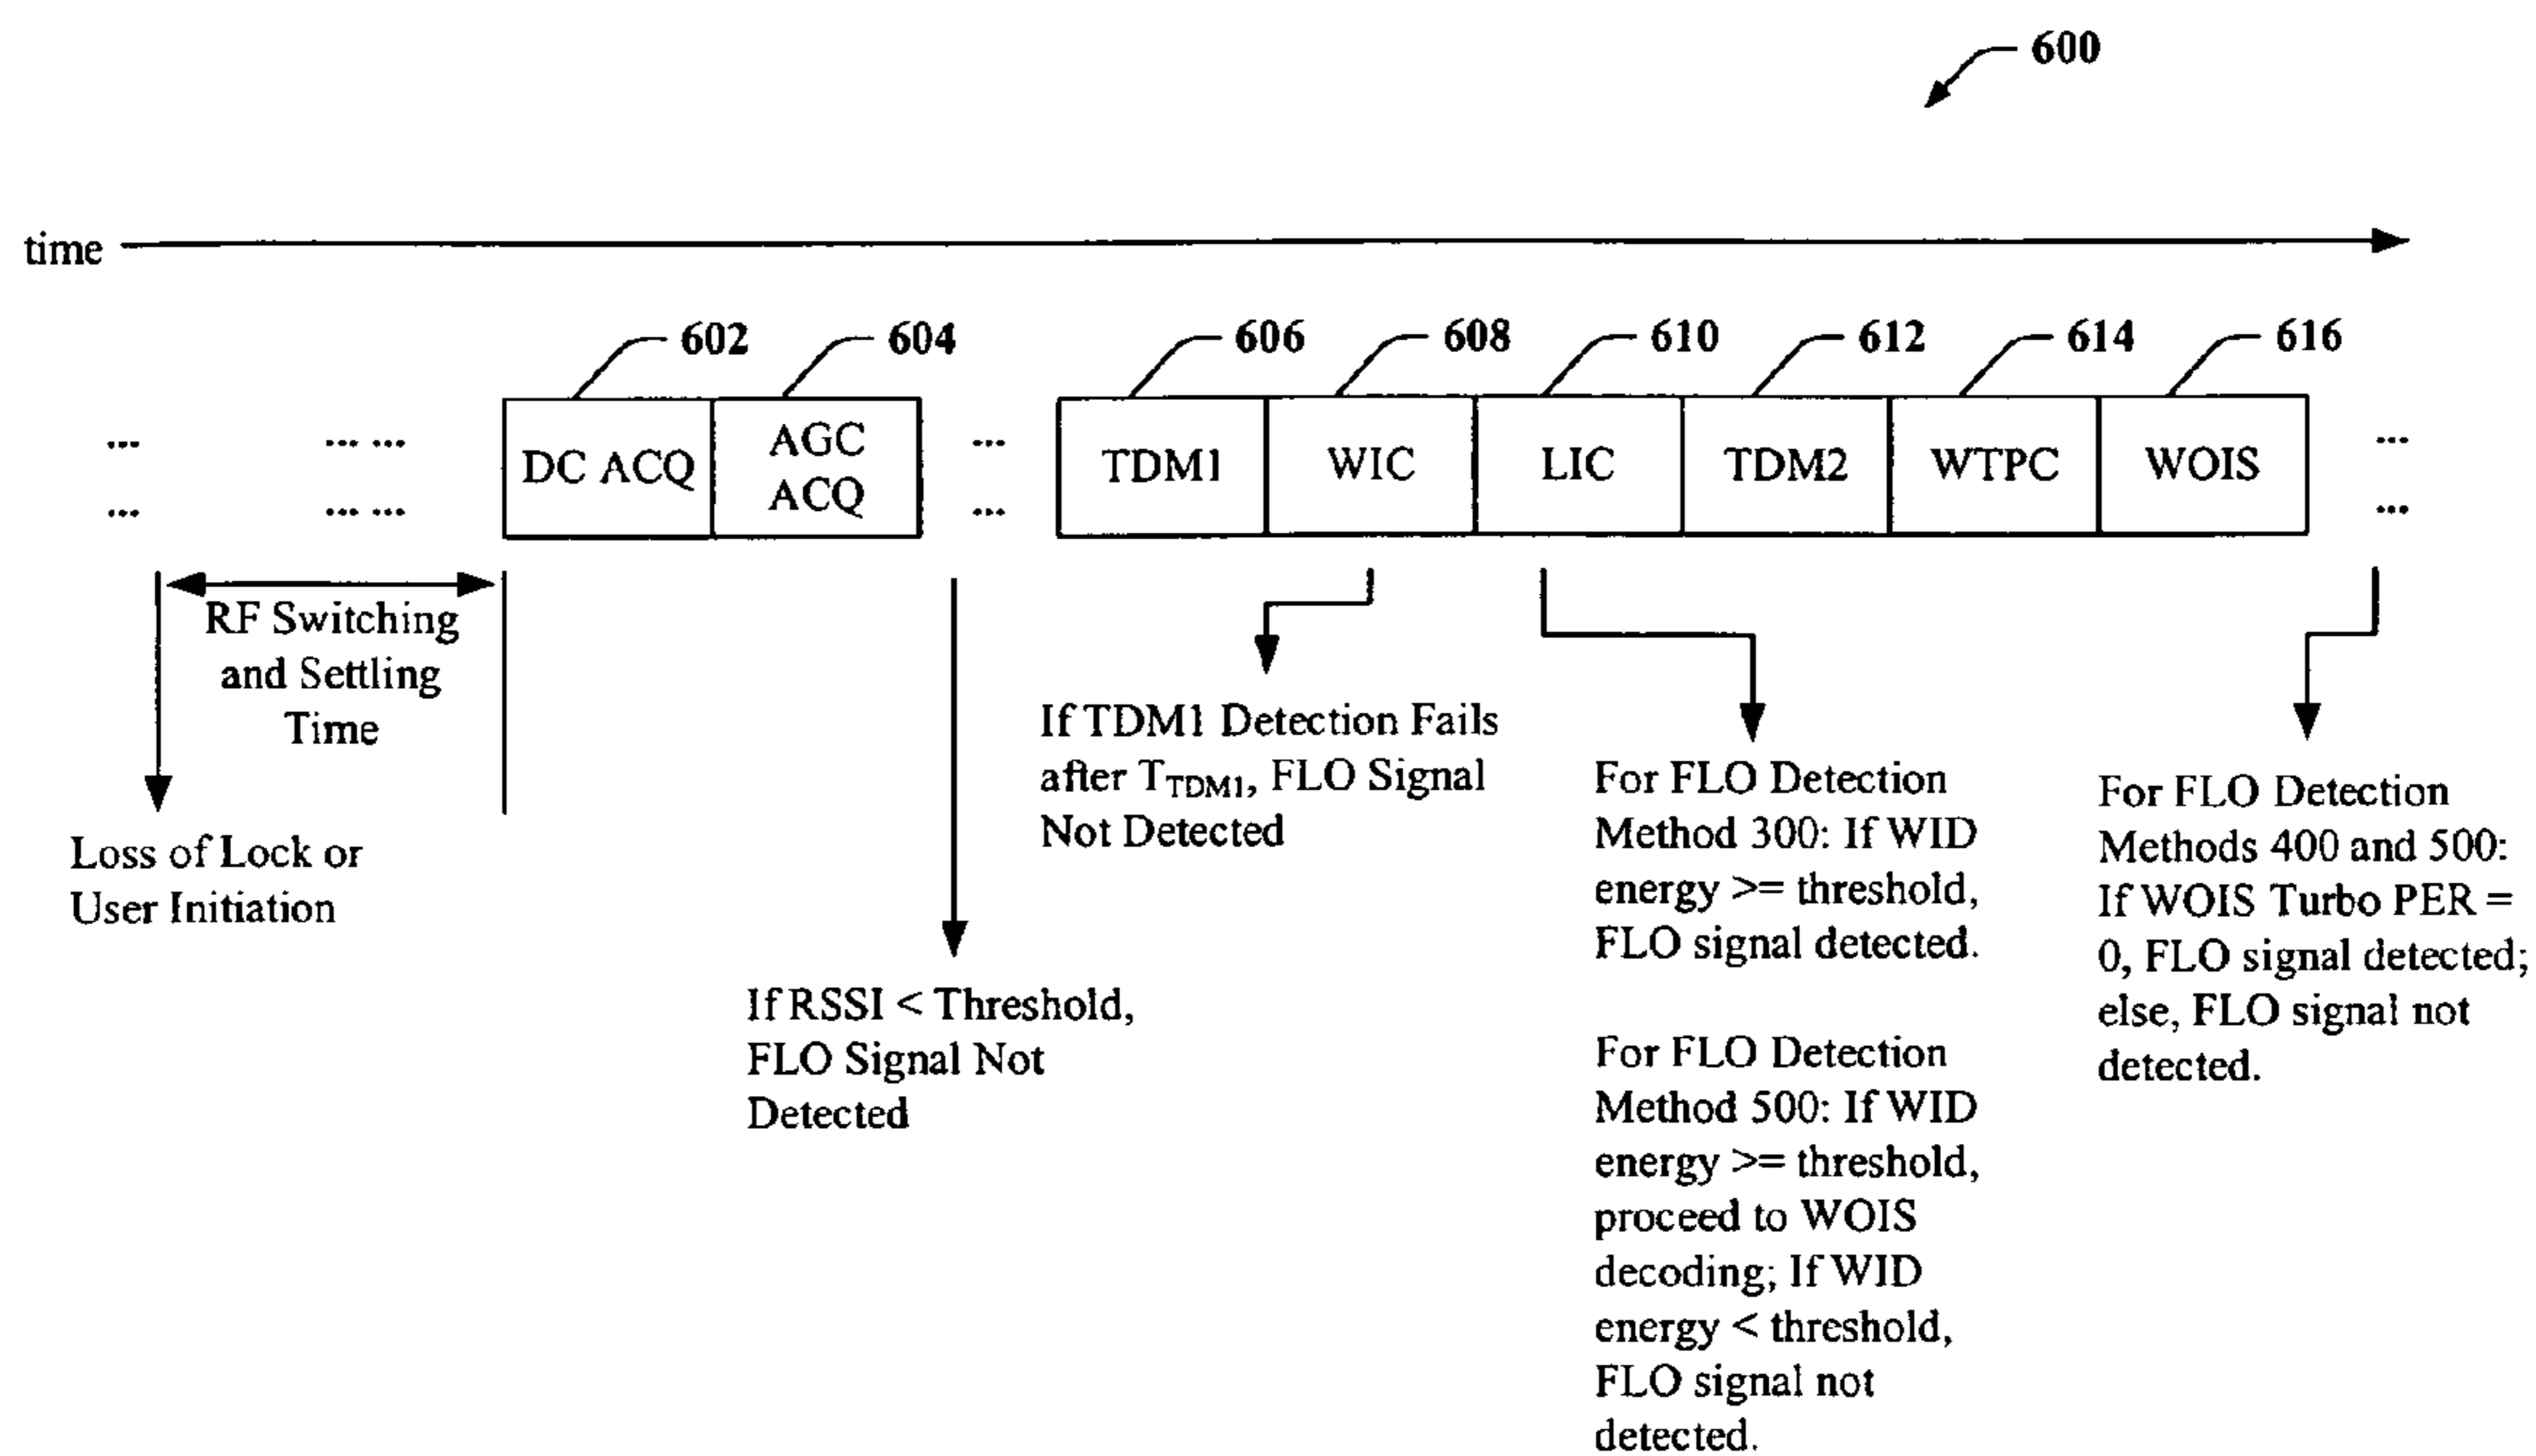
600

time

602 604 606 608 610 612 614 616

... ... ...
... ... ...

DC ACQ

AGC ACQ

...
...

TDM1 WIC LIC TDM2 WTPC WOIS

...
...

RF Switching and Settling Time

Loss of Lock or User Initiation

If RSSI < Threshold, FLO Signal Not Detected

If TDM1 Detection Fails after $T_{TDM1}$, FLO Signal Not Detected

For FLO Detection Method 300: If WID energy >= threshold, FLO signal detected.

For FLO Detection Method 500: If WID energy >= threshold, proceed to WOIS decoding; If WID energy < threshold, FLO signal not detected.

For FLO Detection Methods 400 and 500: If WOIS Turbo PER = 0, FLO signal detected; else, FLO signal not detected.